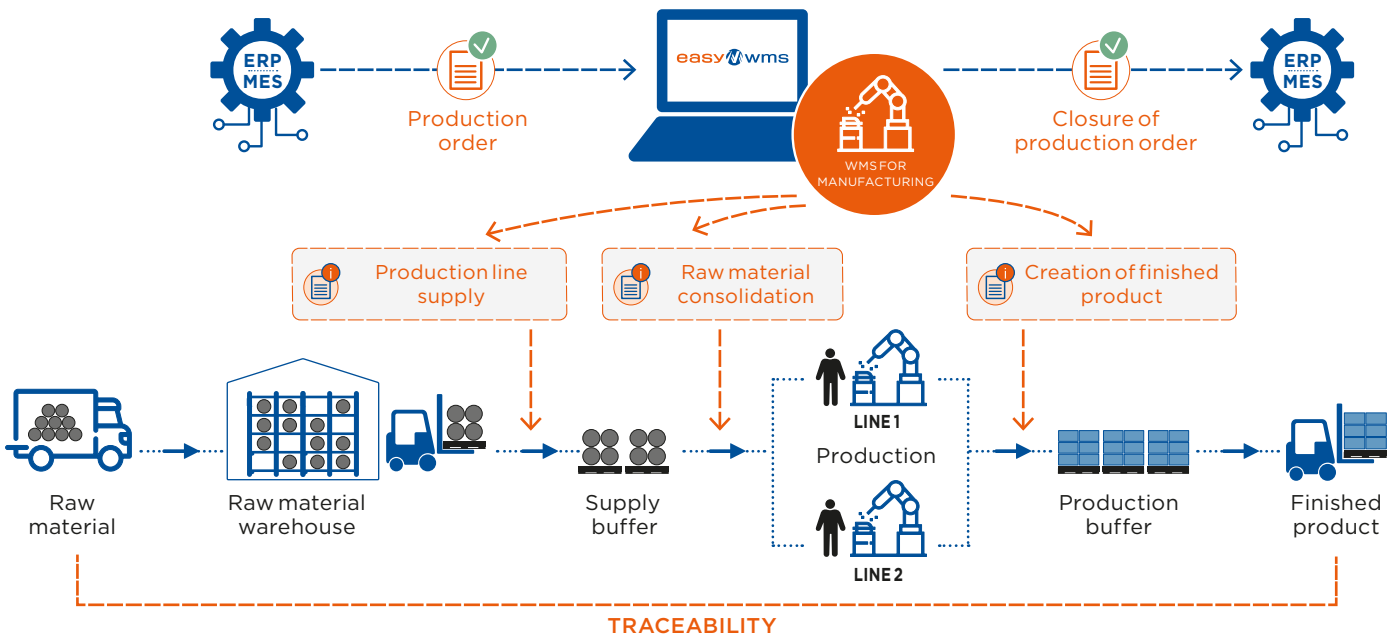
ERP MES

Production order

easy wms

WMS FOR MANUFACTURING

Closure of production order

ERP MES

Production line supply

Raw material consolidation

Creation of finished product

Raw material

Raw material warehouse

Supply buffer

LINE 1

Production

LINE 2

Production buffer

Finished product

TRACEABILITY